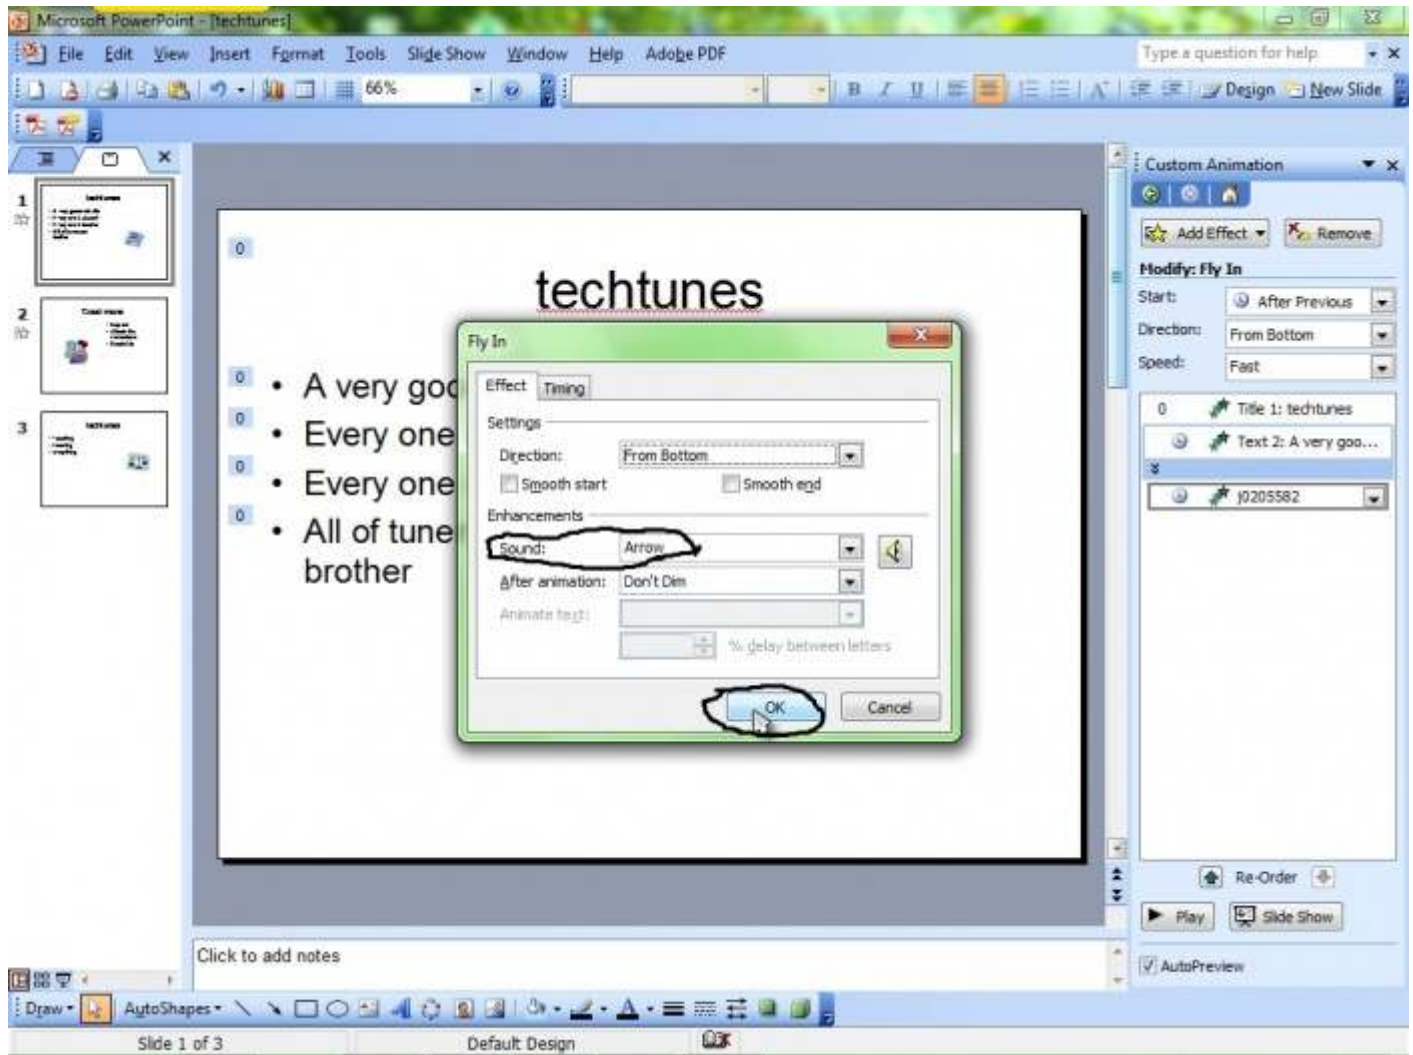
Microsoft PowerPoint - [techtunes]

File Edit View Insert Format Tools Slide Show Window Help Adobe PDF

Type a question for help

66%

Design New Slide

1

2

3

0

techtunes

0 • A very goo
0 • Every one
0 • Every one
0 • All of tune brother

Fly In

Effect Timing

Settings

Direction: From Bottom

Smooth start Smooth end

Enhancements

Sound: Arrow

After animation: Don't Dim

Animate text:

% delay between letters

OK Cancel

Custom Animation

Add Effect Remove

Modify: Fly In

Start: After Previous

Direction: From Bottom

Speed: Fast

0 Title 1: techtunes

Text 2: A very goo...

j0205582

Re-Order

Play Slide Show

AutoPreview

Click to add notes

Draw AutoShapes

Slide 1 of 3 Default Design